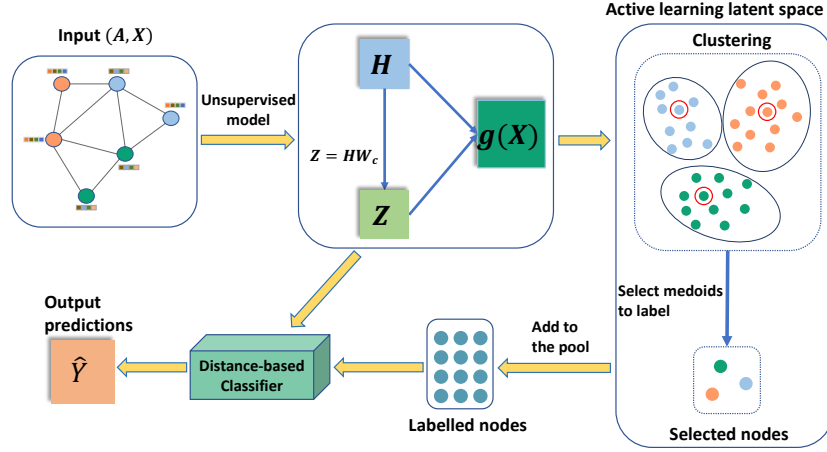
Input $(A, X)$

Unsupervised model

$H$

$Z = HW_c$

$g(X)$

$Z$

Active learning latent space

Clustering

Select medoids to label

Selected nodes

Add to the pool

Labelled nodes

Distance-based Classifier

Output predictions

$\hat{Y}$